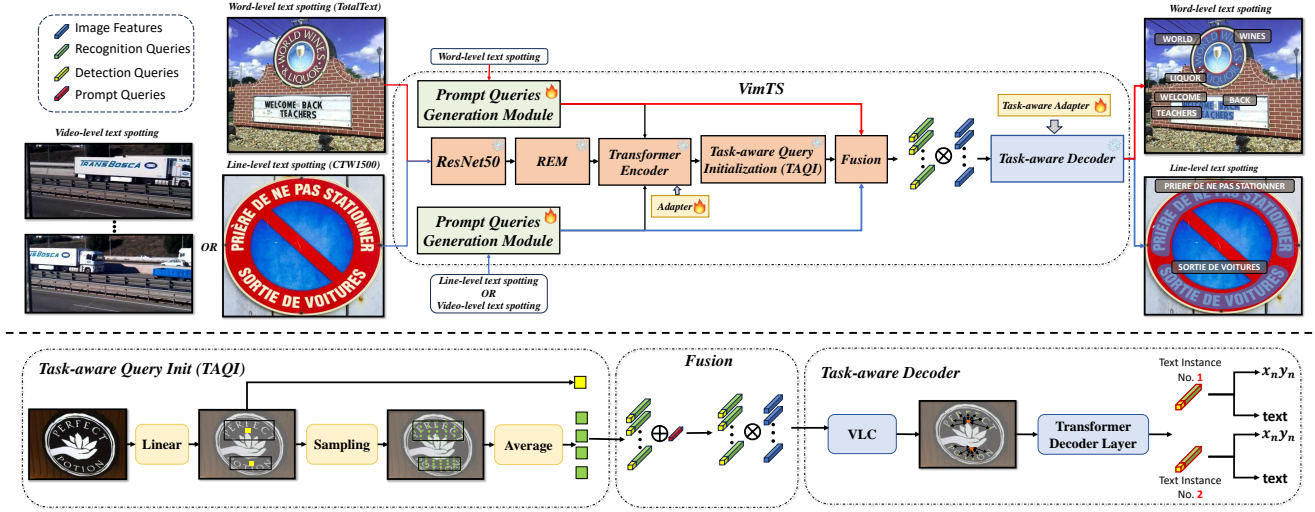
Image Features
Recognition Queries
Detection Queries
Prompt Queries

Word-level text spotting (TotalText)

WORLD WINES & LIQUOR
WELCOME BACK TEACHERS

Video-level text spotting

TRANSBOSCA

Line-level text spotting (CTW1500)

OR

PRIÈRE DE NE PAS STATIONNER
SORTIE DE VOITURES

Word-level text spotting

VimTS

Prompt Queries Generation Module

ResNet50

REM

Transformer Encoder

Task-aware Query Initialization (TAQI)

Fusion

Adapter

Prompt Queries Generation Module

Line-level text spotting
OR
Video-level text spotting

Task-aware Adapter

Task-aware Decoder

Word-level text spotting

WORLD
WINES
LIQUOR
WELCOME
BACK
TEACHERS

Line-level text spotting

PRIERE DE NE PAS STATIONNER
SORTIE DE VOITURES

Task-aware Query Init (TAQI)

PERFECT POTION

Linear

Sampling

Average

Fusion

Task-aware Decoder

VLC

Transformer Decoder Layer

Text Instance No. 1

$x_n y_n$

text

Text Instance No. 2

$x_n y_n$

text